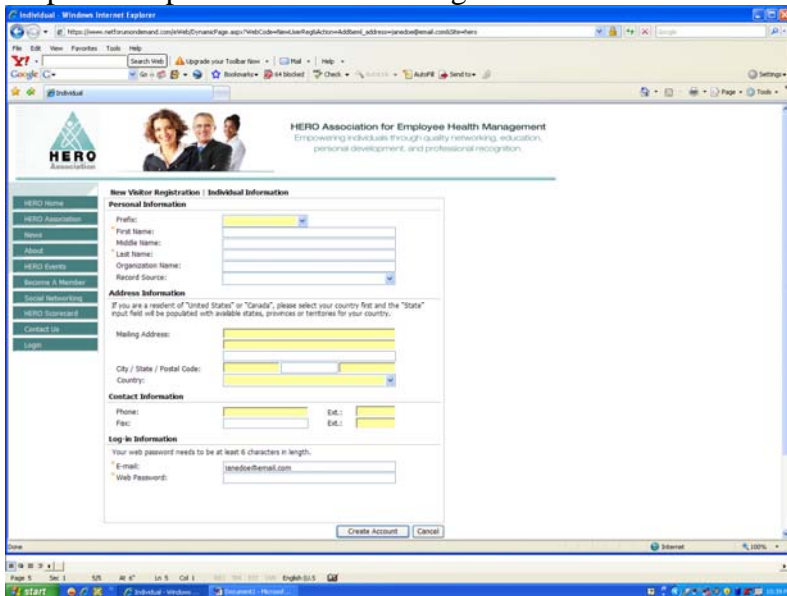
Individual - Windows Internet Explorer

https://www.netforumondemand.com/eWeb/DynamicPage.aspx?WebCode=NewUserRegIndAction=Add&eml_address=janedoe@email.com&Site=hero

File Edit View Favorites Tools Help

Search Web | Upgrade your Toolbar Now | Mail | Help

Bookmarks | 64 blocked | Check | AutoFill | Send to | Settings

Individual

Page | Tools

HERO Association

HERO Association for Employee Health Management
Empowering individuals through quality networking, education, personal development, and professional recognition.

HERO Home
HERO Association
News
About
HERO Events
Become A Member
Social Networking
HERO Scorecard
Contact Us
Login

New Visitor Registration | Individual Information

Personal Information
Prefix:
* First Name:
Middle Name:
* Last Name:
Organization Name:
Record Source:

Address Information
If you are a resident of "United States" or "Canada", please select your country first and the "State" input field will be populated with available states, provinces or territories for your country.

Mailing Address:
City / State / Postal Code:
Country:

Contact Information
Phone: Ext.:
Fax: Ext.:

Log-in Information
Your web password needs to be at least 6 characters in length.
* E-mail: janedoe@email.com
* Web Password:

Create Account | Cancel

Done | Internet | 100%

Page 5 Sec 1 5/5 At 6" Ln 5 Col 1 English (U.S

start | Individual - Windows ... | Document1 - Microsof...